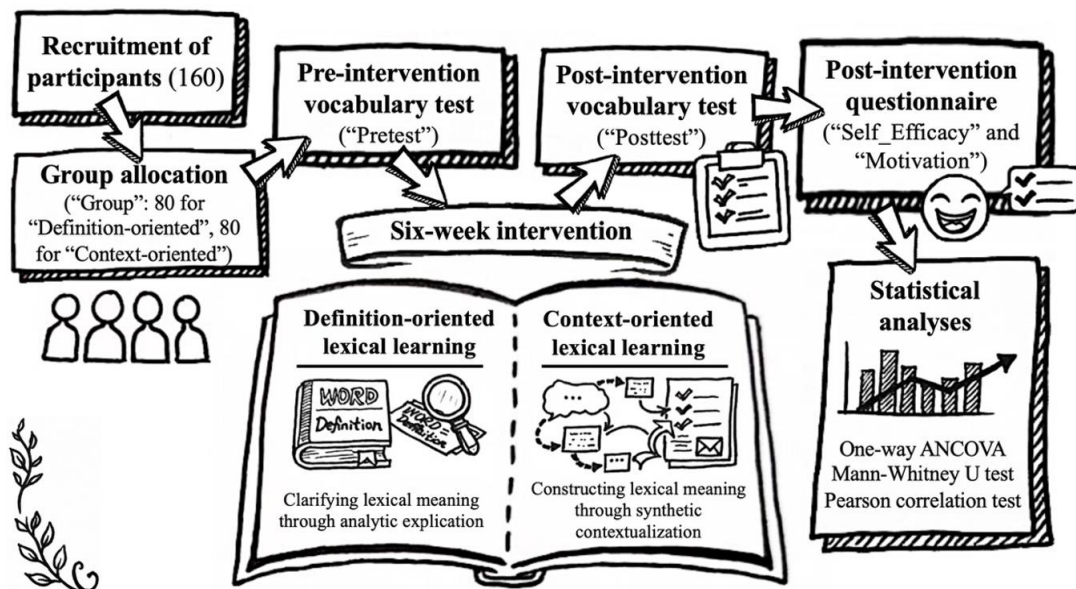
Recruitment of participants (160)

Group allocation
("Group": 80 for "Definition-oriented", 80 for "Context-oriented")

Pre-intervention vocabulary test
("Pretest")

Six-week intervention

Post-intervention vocabulary test
("Posttest")

Post-intervention questionnaire
("Self_Efficacy" and "Motivation")

Definition-oriented lexical learning

WORD
Definition

WORD
Definition

Clarifying lexical meaning through analytic explication

Context-oriented lexical learning

Constructing lexical meaning through synthetic contextualization

Statistical analyses

One-way ANCOVA
Mann-Whitney U test
Pearson correlation test